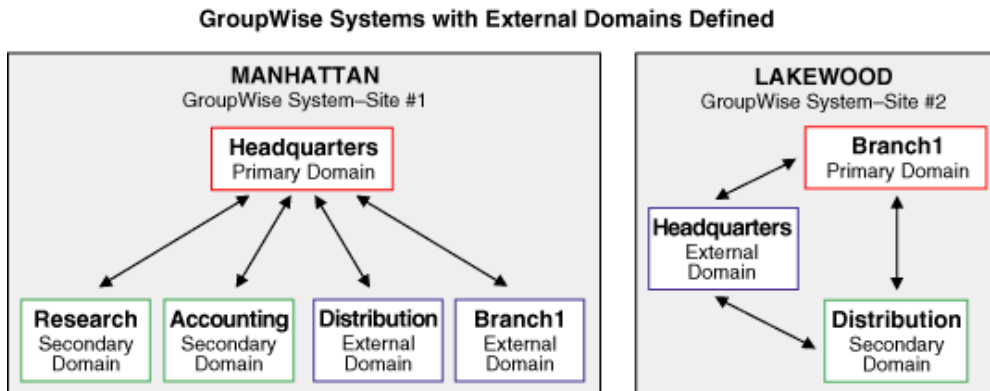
GroupWise Systems with External Domains Defined

MANHATTAN
GroupWise System–Site #1

Headquarters
Primary Domain

Research
Secondary Domain

Accounting
Secondary Domain

Distribution
External Domain

Branch1
External Domain

LAKEWOOD
GroupWise System–Site #2

Branch1
Primary Domain

Headquarters
External Domain

Distribution
Secondary Domain